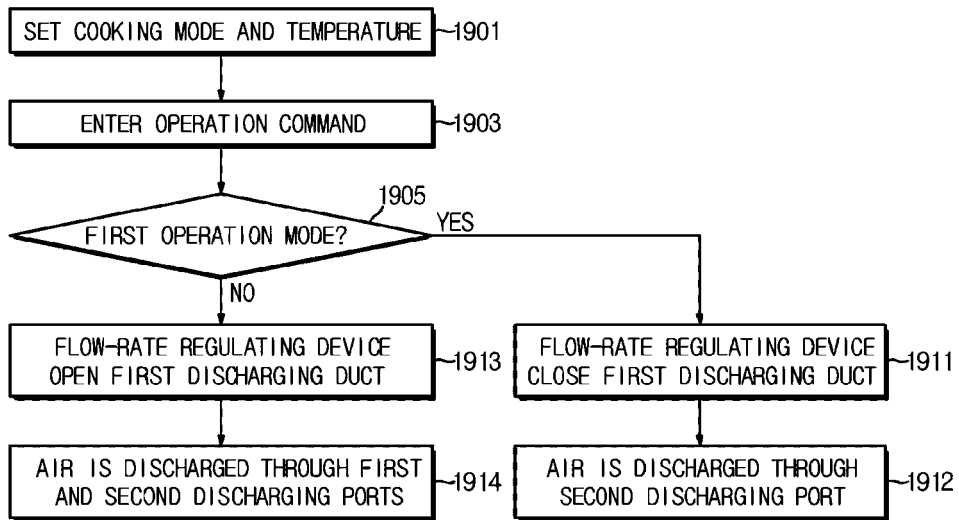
SET COOKING MODE AND TEMPERATURE 1901

ENTER OPERATION COMMAND 1903

1905

FIRST OPERATION MODE?

YES

NO

FLOW-RATE REGULATING DEVICE OPEN FIRST DISCHARGING DUCT 1913

FLOW-RATE REGULATING DEVICE CLOSE FIRST DISCHARGING DUCT 1911

AIR IS DISCHARGED THROUGH FIRST AND SECOND DISCHARGING PORTS 1914

AIR IS DISCHARGED THROUGH SECOND DISCHARGING PORT 1912